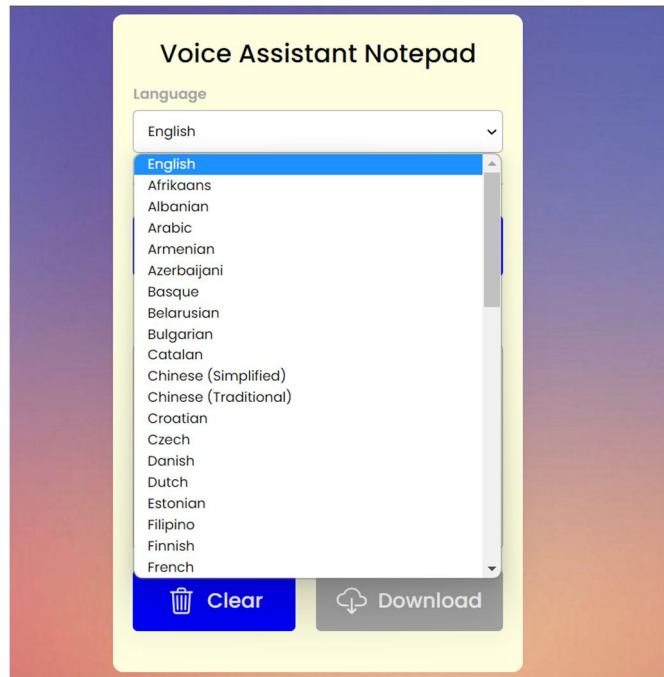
Voice Assistant Notepad

Language

English

English
Afrikaans
Albanian
Arabic
Armenian
Azerbaijani
Basque
Belarusian
Bulgarian
Catalan
Chinese (Simplified)
Chinese (Traditional)
Croatian
Czech
Danish
Dutch
Estonian
Filipino
Finnish
French

Clear

Download